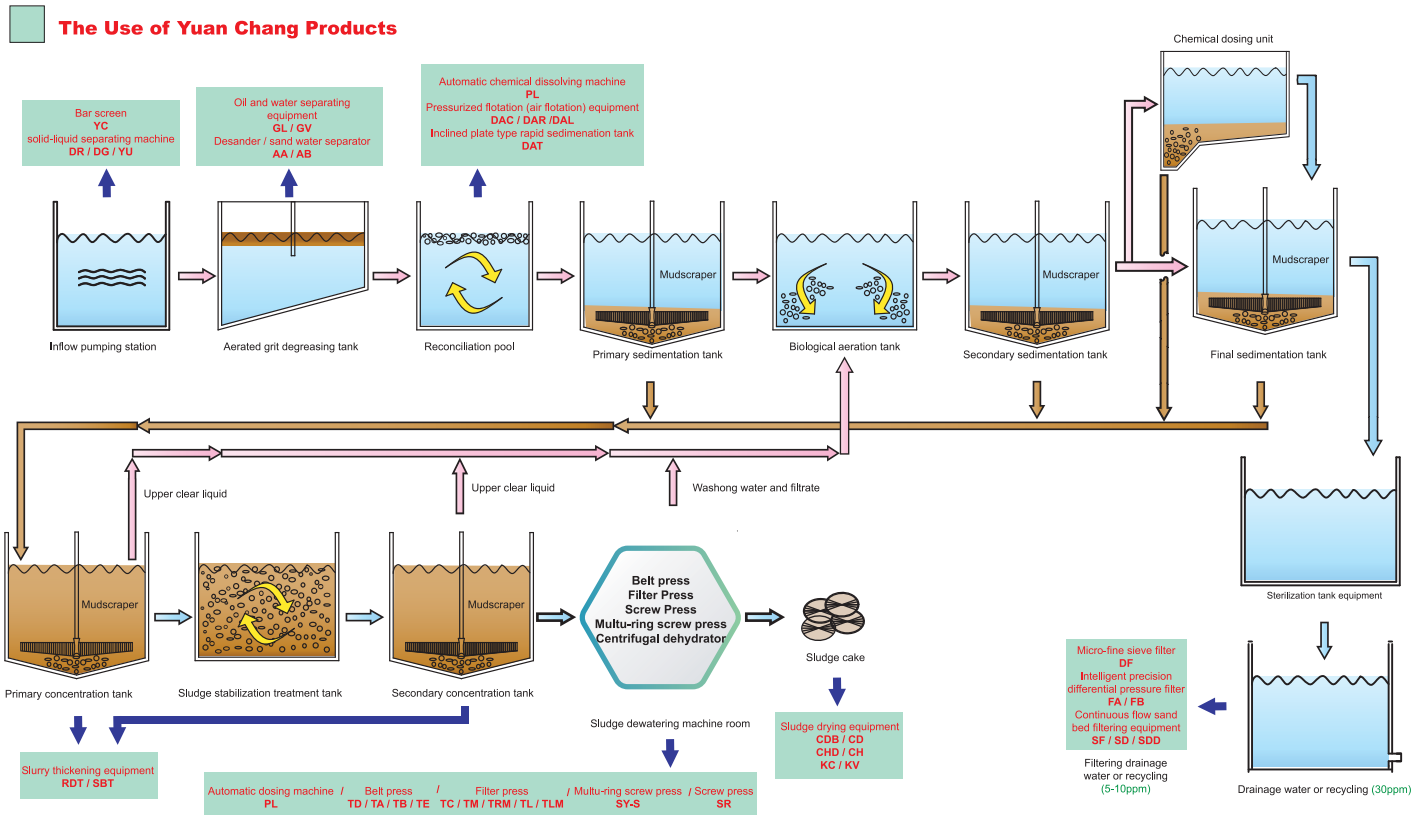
The Use of Yuan Chang Products

Bar screen
YC
solid-liquid separating machine
DR / DG / YU

Oil and water separating equipment
GL / GV
Desander / sand water separator
AA / AB

Automatic chemical dissolving machine
PL
Pressurized flotation (air flotation) equipment
DAC / DAR /DAL
Inclined plate type rapid sedimenation tank
DAT

Chemical dosing unit

Inflow pumping station

Aerated grit degreasing tank

Reconciliation pool

Mudscraper
Primary sedimentation tank

Biological aeration tank

Mudscraper
Secondary sedimentation tank

Mudscraper
Final sedimentation tank

Upper clear liquid

Upper clear liquid

Washong water and filtrate

Mudscraper
Primary concentration tank

Sludge stabilization treatment tank

Mudscraper
Secondary concentration tank

Belt press
Filter Press
Screw Press
Multu-ring screw press
Centrifugal dehydrator

Sludge dewatering machine room

Sludge cake

Sterilization tank equipment

Micro-fine sieve filter
DF
Intelligent precision differential pressure filter
FA / FB
Continuous flow sand bed filtering equipment
SF / SD / SDD

Filtering drainage water or recycling
(5-10ppm)

Drainage water or recycling (30ppm)

Sludge drying equipment
CDB / CD
CHD / CH
KC / KV

Slurry thickening equipment
RDT / SBT

Automatic dosing machine
PL
/ Belt press
TD / TA / TB / TE
/ Filter press
TC / TM / TRM / TL / TLM
/ Multu-ring screw press
SY-S
/ Screw press
SR